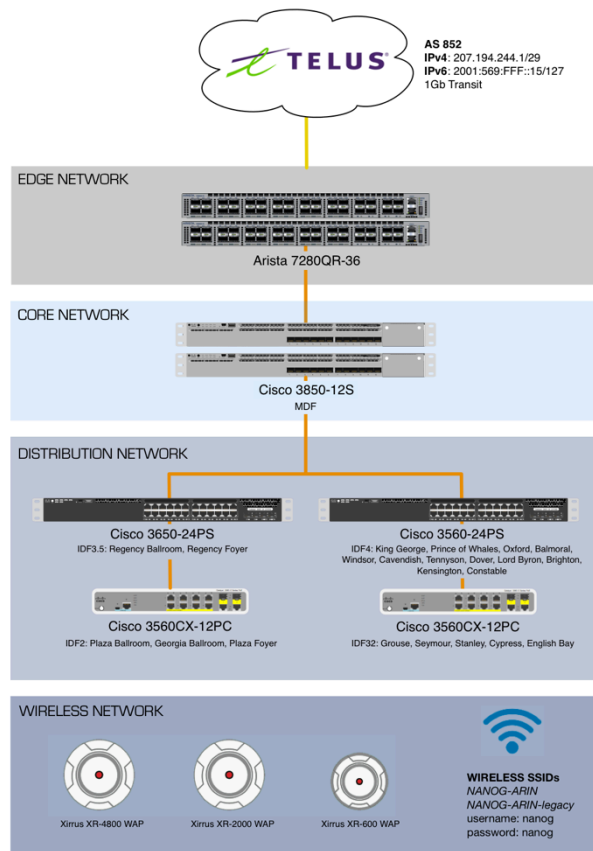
TELUS

AS 852
IPv4: 207.194.244.1/29
IPv6: 2001:569:FFF::15/127
1Gb Transit

EDGE NETWORK

Arista 7280QR-36

CORE NETWORK

Cisco 3850-12S
MDF

DISTRIBUTION NETWORK

Cisco 3650-24PS
IDF3.5: Regency Ballroom, Regency Foyer

Cisco 3560-24PS
IDF4: King George, Prince of Whales, Oxford, Balmoral, Windsor, Cavendish, Tennyson, Dover, Lord Byron, Brighton, Kensington, Constable

Cisco 3560CX-12PC
IDF2: Plaza Ballroom, Georgia Ballroom, Plaza Foyer

Cisco 3560CX-12PC
IDF32: Grouse, Seymour, Stanley, Cypress, English Bay

WIRELESS NETWORK

Xirrus XR-4800 WAP

Xirrus XR-2000 WAP

Xirrus XR-600 WAP

WIRELESS SSIDs
NANOG-ARIN
NANOG-ARIN-legacy
username: nanog
password: nanog